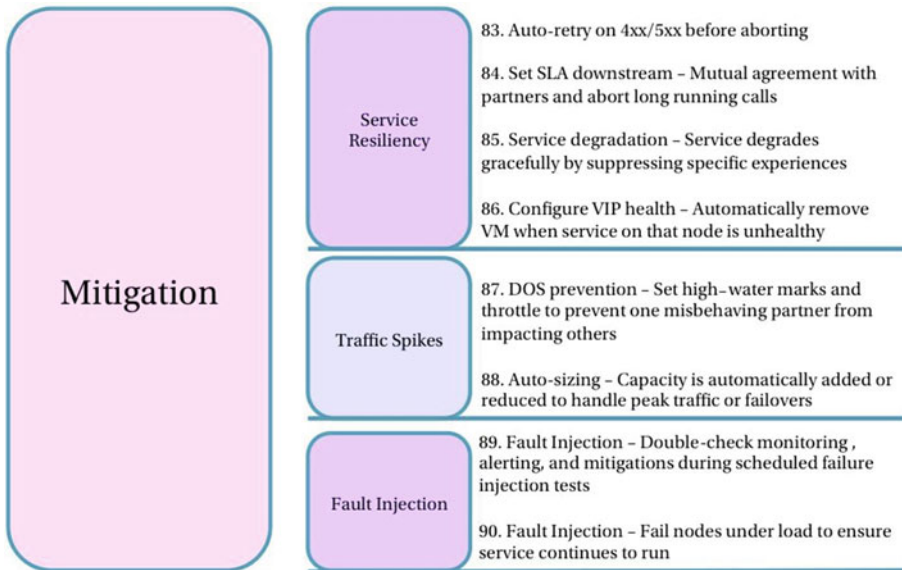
Mitigation

Service Resiliency

83. Auto-retry on 4xx/5xx before aborting

84. Set SLA downstream – Mutual agreement with partners and abort long running calls

85. Service degradation – Service degrades gracefully by suppressing specific experiences

86. Configure VIP health – Automatically remove VM when service on that node is unhealthy

Traffic Spikes

87. DOS prevention – Set high–water marks and throttle to prevent one misbehaving partner from impacting others

88. Auto-sizing – Capacity is automatically added or reduced to handle peak traffic or failovers

Fault Injection

89. Fault Injection – Double-check monitoring , alerting, and mitigations during scheduled failure injection tests

90. Fault Injection – Fail nodes under load to ensure service continues to run